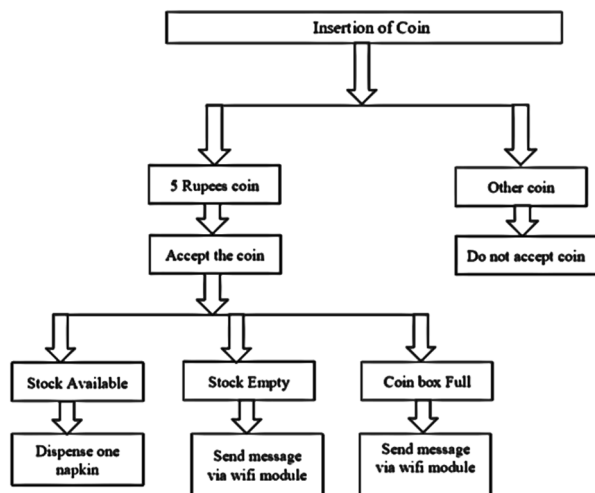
Insertion of Coin

5 Rupees coin

Other coin

Accept the coin

Do not accept coin

Stock Available

Stock Empty

Coin box Full

Dispense one napkin

Send message via wifi module

Send message via wifi module